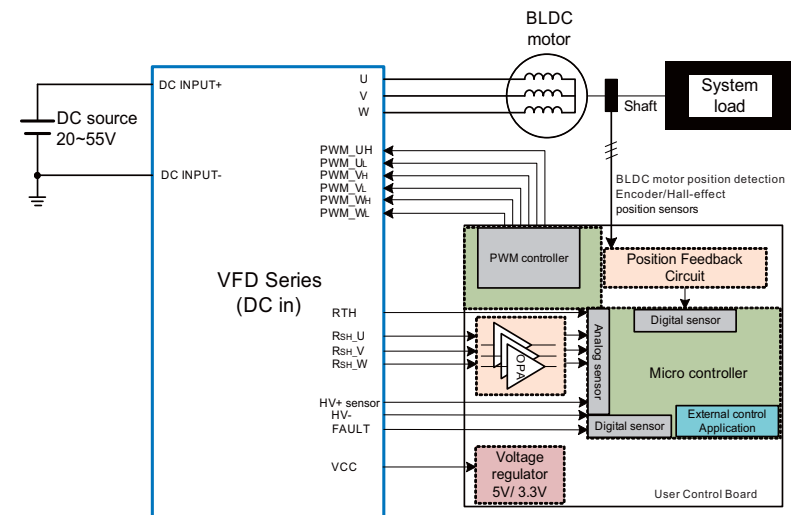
BLDC motor

DC INPUT+

U

V

W

System load

Shaft

DC source 20~55V

DC INPUT-

PWM_UH
PWM_UL
PWM_VH
PWM_VL
PWM_WH
PWM_WL

BLDC motor position detection
Encoder/Hall-effect position sensors

PWM controller

Position Feedback Circuit

VFD Series (DC in)

RTH

Digital sensor

RSH_U
RSH_V
RSH_W

Analog sensor

OPA

Micro controller

HV+ sensor
HV-
FAULT

Digital sensor

External control Application

VCC

Voltage regulator 5V/ 3.3V

User Control Board